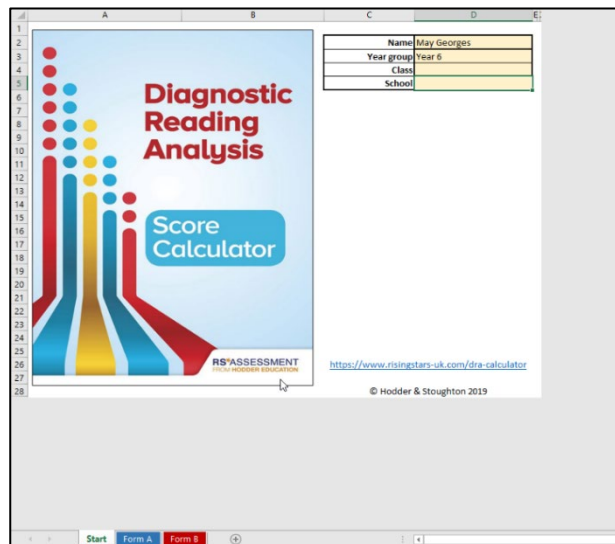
A B C D E

1
2
3
4
5
6
7
8
9
10
11
12
13
14
15
16
17
18
19
20
21
22
23
24
25
26
27
28

Diagnostic Reading Analysis

Score Calculator

RS ASSESSMENT FROM HODDER EDUCATION

| Name | May Georges |
|---|---|
| Year group | Year 6 |
| Class | |
| School | |

https://www.risingstars-uk.com/dra-calculator

© Hodder & Stoughton 2019

Start Form A Form B